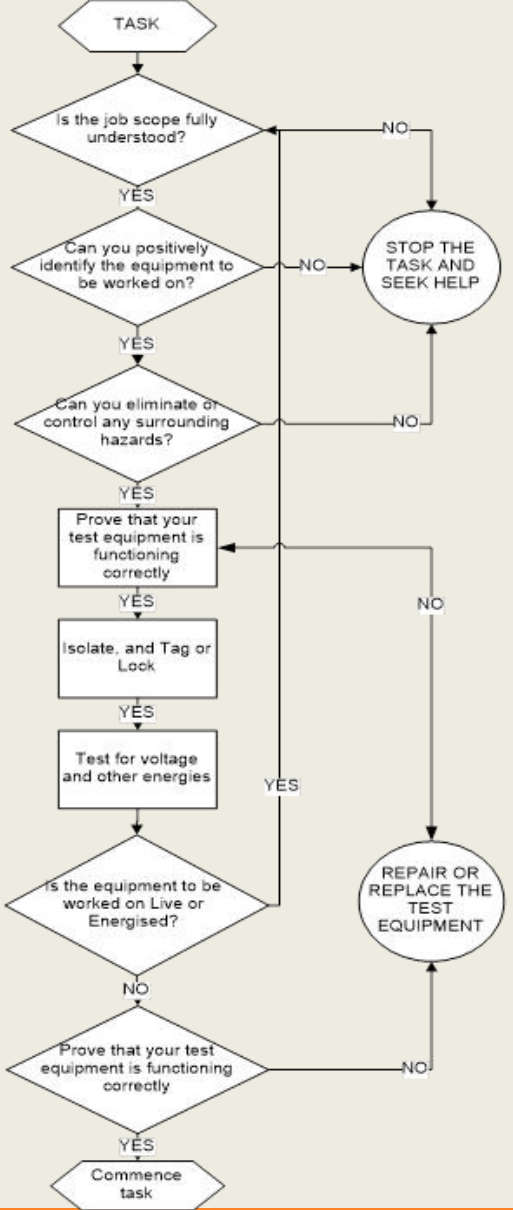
TASK

Is the job scope fully understood?

NO

YES

Can you positively identify the equipment to be worked on?

NO

STOP THE TASK AND SEEK HELP

YES

Can you eliminate or control any surrounding hazards?

NO

YES

Prove that your test equipment is functioning correctly

NO

YES

Isolate, and Tag or Lock

YES

Test for voltage and other energies

YES

Is the equipment to be worked on Live or Energised?

REPAIR OR REPLACE THE TEST EQUIPMENT

NO

Prove that your test equipment is functioning correctly

NO

YES

Commence task